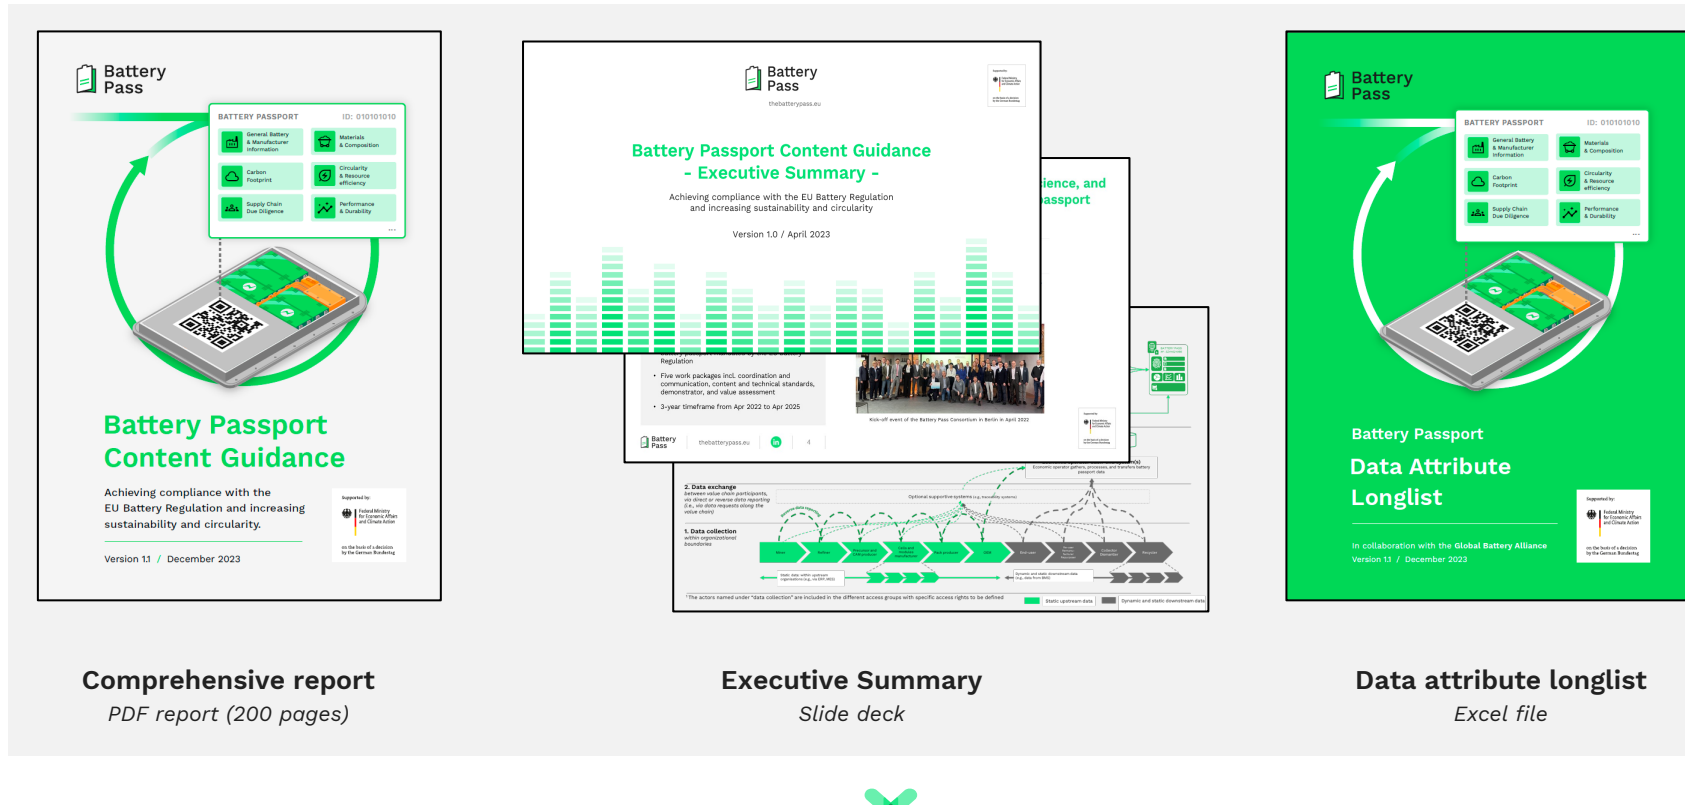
Battery Pass

BATTERY PASSPORT ID: 010101010

General Battery & Manufacturer Information

Materials & Composition

Carbon Footprint

Circularity & Resource efficiency

Supply Chain Due Diligence

Performance & Durability

Battery Passport Content Guidance

Achieving compliance with the EU Battery Regulation and increasing sustainability and circularity.

Version 1.1 / December 2023

Supported by: Federal Ministry for Economic Affairs and Climate Action on the basis of a decision by the German Bundestag

Battery Pass

thebatterypass.eu

Battery Passport Content Guidance - Executive Summary -

Achieving compliance with the EU Battery Regulation and increasing sustainability and circularity

Version 1.0 / April 2023

ience, and assport

Regulation

• Five work packages incl. coordination and communication, content and technical standards, demonstrator, and value assessment

• 3-year timeframe from Apr 2022 to Apr 2025

Kick-off event of the Battery Pass Consortium in Berlin in April 2022

Battery Pass thebatterypass.eu 4

2. Data exchange between value chain participants, via direct or reverse data reporting (i.e., via data requests along the value chain)

1. Data collection within organizational boundaries

Optional supportive systems

Static upstream data

Dynamic and static downstream data

Battery Pass

BATTERY PASSPORT ID: 010101010

General Battery & Manufacturer Information

Materials & Composition

Carbon Footprint

Circularity & Resource efficiency

Supply Chain Due Diligence

Performance & Durability

Battery Passport

Data Attribute Longlist

In collaboration with the Global Battery Alliance

Version 1.1 / December 2023

Supported by: Federal Ministry for Economic Affairs and Climate Action on the basis of a decision by the German Bundestag

Comprehensive report
PDF report (200 pages)

Executive Summary
Slide deck

Data attribute longlist
Excel file